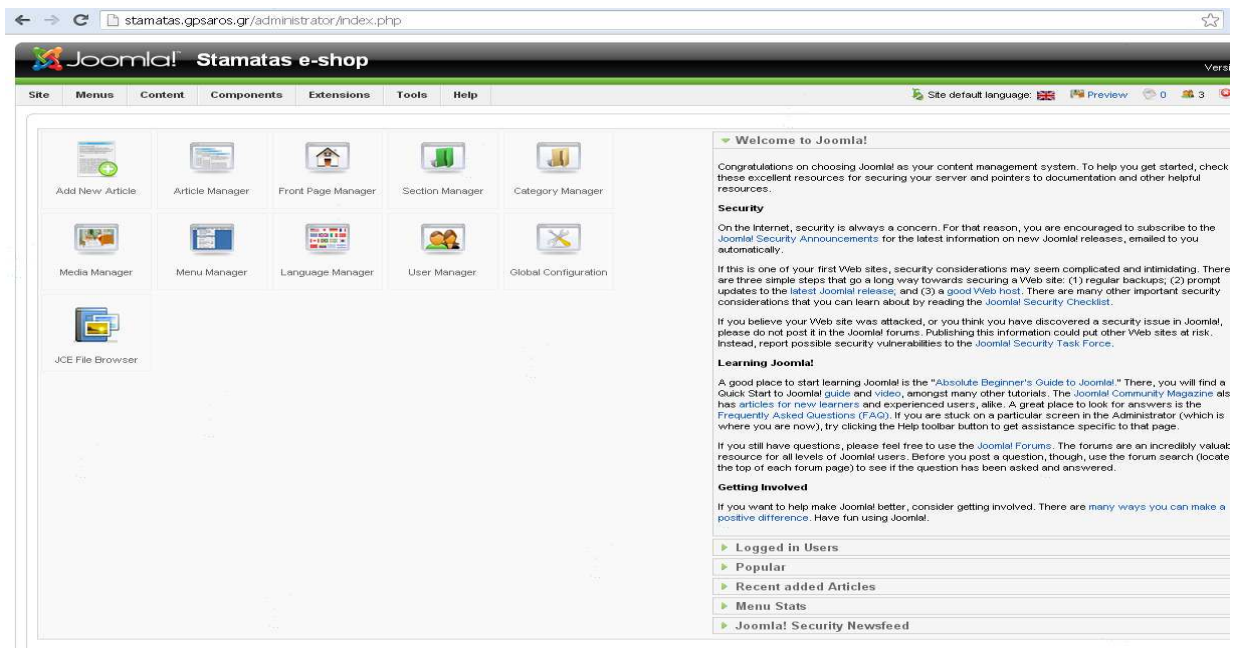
stamatas.gpsaros.gr/administrator/index.php

Joomla! Stamatas e-shop

Versi

Site Menus Content Components Extensions Tools Help

Site default language: Preview 0 3

Add New Article
Article Manager
Front Page Manager
Section Manager
Category Manager
Media Manager
Menu Manager
Language Manager
User Manager
Global Configuration
JCE File Browser

Welcome to Joomla!

Congratulations on choosing Joomla! as your content management system. To help you get started, check these excellent resources for securing your server and pointers to documentation and other helpful resources.

Security

On the Internet, security is always a concern. For that reason, you are encouraged to subscribe to the Joomla! Security Announcements for the latest information on new Joomla! releases, emailed to you automatically.

If this is one of your first Web sites, security considerations may seem complicated and intimidating. There are three simple steps that go a long way towards securing a Web site: (1) regular backups; (2) prompt updates to the latest Joomla! release; and (3) a good Web host. There are many other important security considerations that you can learn about by reading the Joomla! Security Checklist.

If you believe your Web site was attacked, or you think you have discovered a security issue in Joomla!, please do not post it in the Joomla! forums. Publishing this information could put other Web sites at risk. Instead, report possible security vulnerabilities to the Joomla! Security Task Force.

Learning Joomla!

A good place to start learning Joomla! is the "Absolute Beginner's Guide to Joomla!." There, you will find a Quick Start to Joomla! guide and video, amongst many other tutorials. The Joomla! Community Magazine als has articles for new learners and experienced users, alike. A great place to look for answers is the Frequently Asked Questions (FAQ). If you are stuck on a particular screen in the Administrator (which is where you are now), try clicking the Help toolbar button to get assistance specific to that page.

If you still have questions, please feel free to use the Joomla! Forums. The forums are an incredibly valuab resource for all levels of Joomla! users. Before you post a question, though, use the forum search (locate the top of each forum page) to see if the question has been asked and answered.

Getting Involved

If you want to help make Joomla! better, consider getting involved. There are many ways you can make a positive difference. Have fun using Joomla!.

Logged in Users
Popular
Recent added Articles
Menu Stats
Joomla! Security Newsfeed